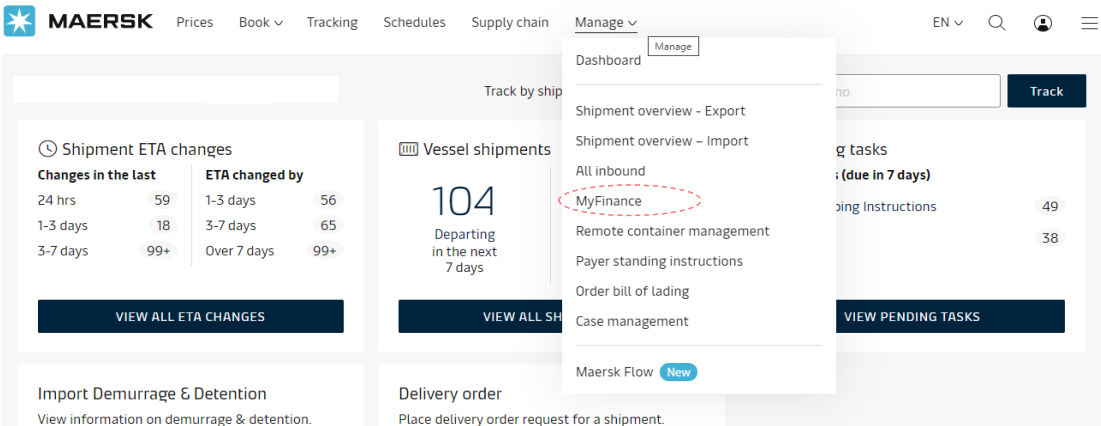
MAERSK Prices Book Tracking Schedules Supply chain Manage

EN

Manage

Dashboard

Shipment overview - Export
Shipment overview – Import
All inbound
MyFinance
Remote container management
Payer standing instructions
Order bill of lading
Case management

Maersk Flow New

Track by ship

no.

Track

Shipment ETA changes

| Changes in the last | | ETA changed by | |
|---|---|---|---|
| 24 hrs | 59 | 1-3 days | 56 |
| 1-3 days | 18 | 3-7 days | 65 |
| 3-7 days | 99+ | Over 7 days | 99+ |

VIEW ALL ETA CHANGES

Vessel shipments

104
Departing in the next 7 days

VIEW ALL SH

g tasks

s (due in 7 days)

ping Instructions 49

38

VIEW PENDING TASKS

Import Demurrage & Detention
View information on demurrage & detention.

Delivery order
Place delivery order request for a shipment.